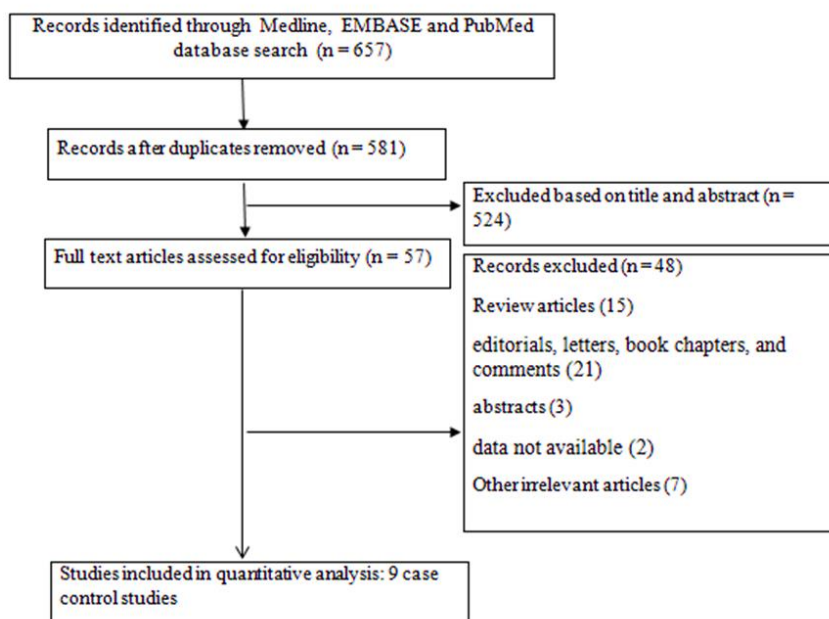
Records identified through Medline, EMBASE and PubMed database search (n = 657)

Records after duplicates removed (n = 581)

Excluded based on title and abstract (n = 524)

Full text articles assessed for eligibility (n = 57)

Records excluded (n = 48)

Review articles (15)

editorials, letters, book chapters, and comments (21)

abstracts (3)

data not available (2)

Other irrelevant articles (7)

Studies included in quantitative analysis: 9 case control studies